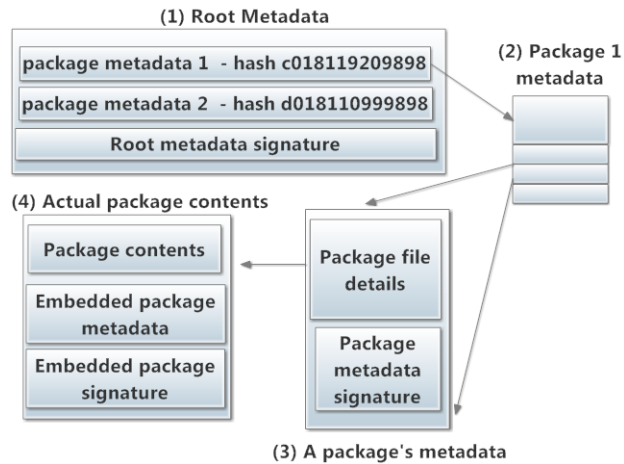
(1) Root Metadata

package metadata 1 - hash c018119209898

package metadata 2 - hash d018110999898

Root metadata signature

(2) Package 1 metadata

(4) Actual package contents

Package contents

Embedded package metadata

Embedded package signature

Package file details

Package metadata signature

(3) A package's metadata